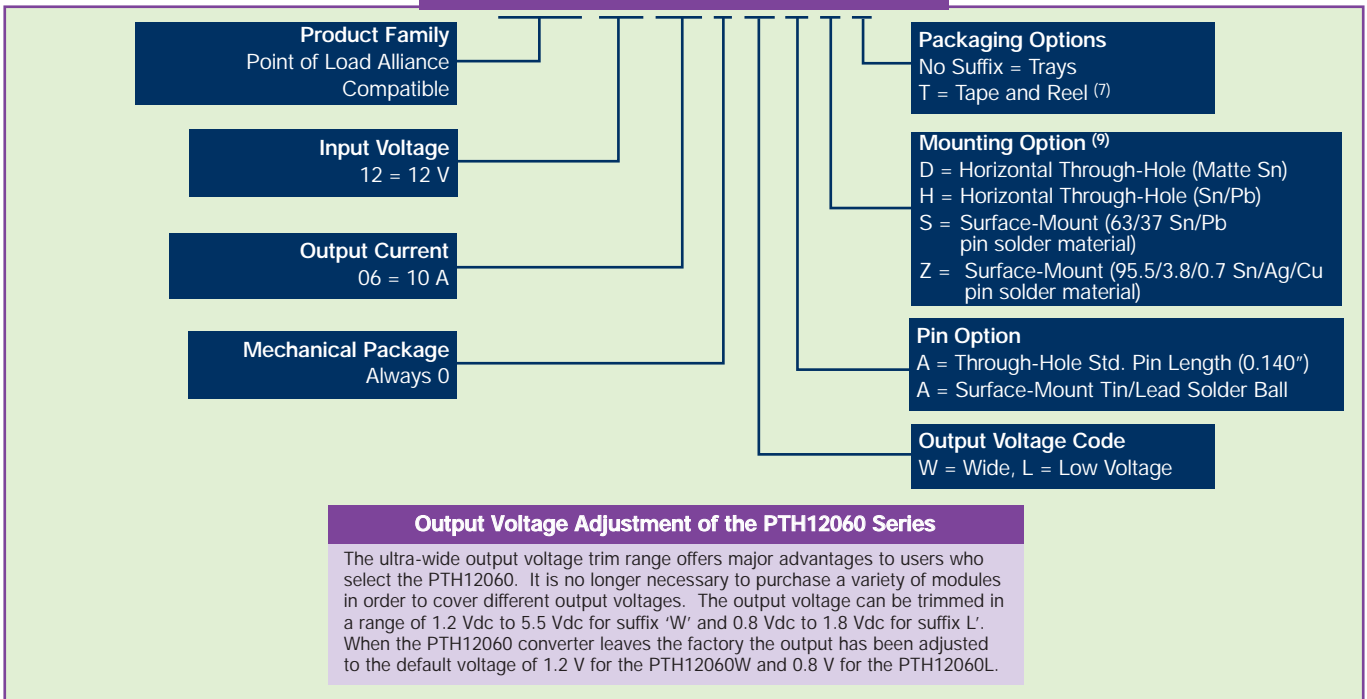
Product Family
Point of Load Alliance Compatible

Input Voltage
12 = 12 V

Output Current
06 = 10 A

Mechanical Package
Always 0

Packaging Options
No Suffix = Trays
T = Tape and Reel $^{(7)}$

Mounting Option $^{(9)}$
D = Horizontal Through-Hole (Matte Sn)
H = Horizontal Through-Hole (Sn/Pb)
S = Surface-Mount (63/37 Sn/Pb pin solder material)
Z = Surface-Mount (95.5/3.8/0.7 Sn/Ag/Cu pin solder material)

Pin Option
A = Through-Hole Std. Pin Length (0.140″)
A = Surface-Mount Tin/Lead Solder Ball

Output Voltage Code
W = Wide, L = Low Voltage

Output Voltage Adjustment of the PTH12060 Series

The ultra-wide output voltage trim range offers major advantages to users who select the PTH12060. It is no longer necessary to purchase a variety of modules in order to cover different output voltages. The output voltage can be trimmed in a range of 1.2 Vdc to 5.5 Vdc for suffix 'W' and 0.8 Vdc to 1.8 Vdc for suffix L'. When the PTH12060 converter leaves the factory the output has been adjusted to the default voltage of 1.2 V for the PTH12060W and 0.8 V for the PTH12060L.